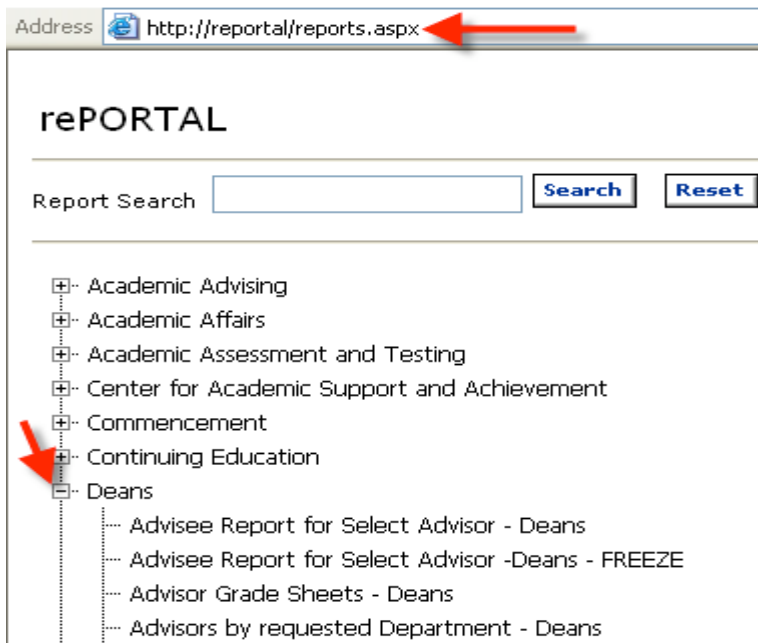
Address http://reportal/reports.aspx

rePORTAL

Report Search Search Reset

Academic Advising
Academic Affairs
Academic Assessment and Testing
Center for Academic Support and Achievement
Commencement
Continuing Education
Deans
Advisee Report for Select Advisor - Deans
Advisee Report for Select Advisor -Deans - FREEZE
Advisor Grade Sheets - Deans
Advisors by requested Department - Deans